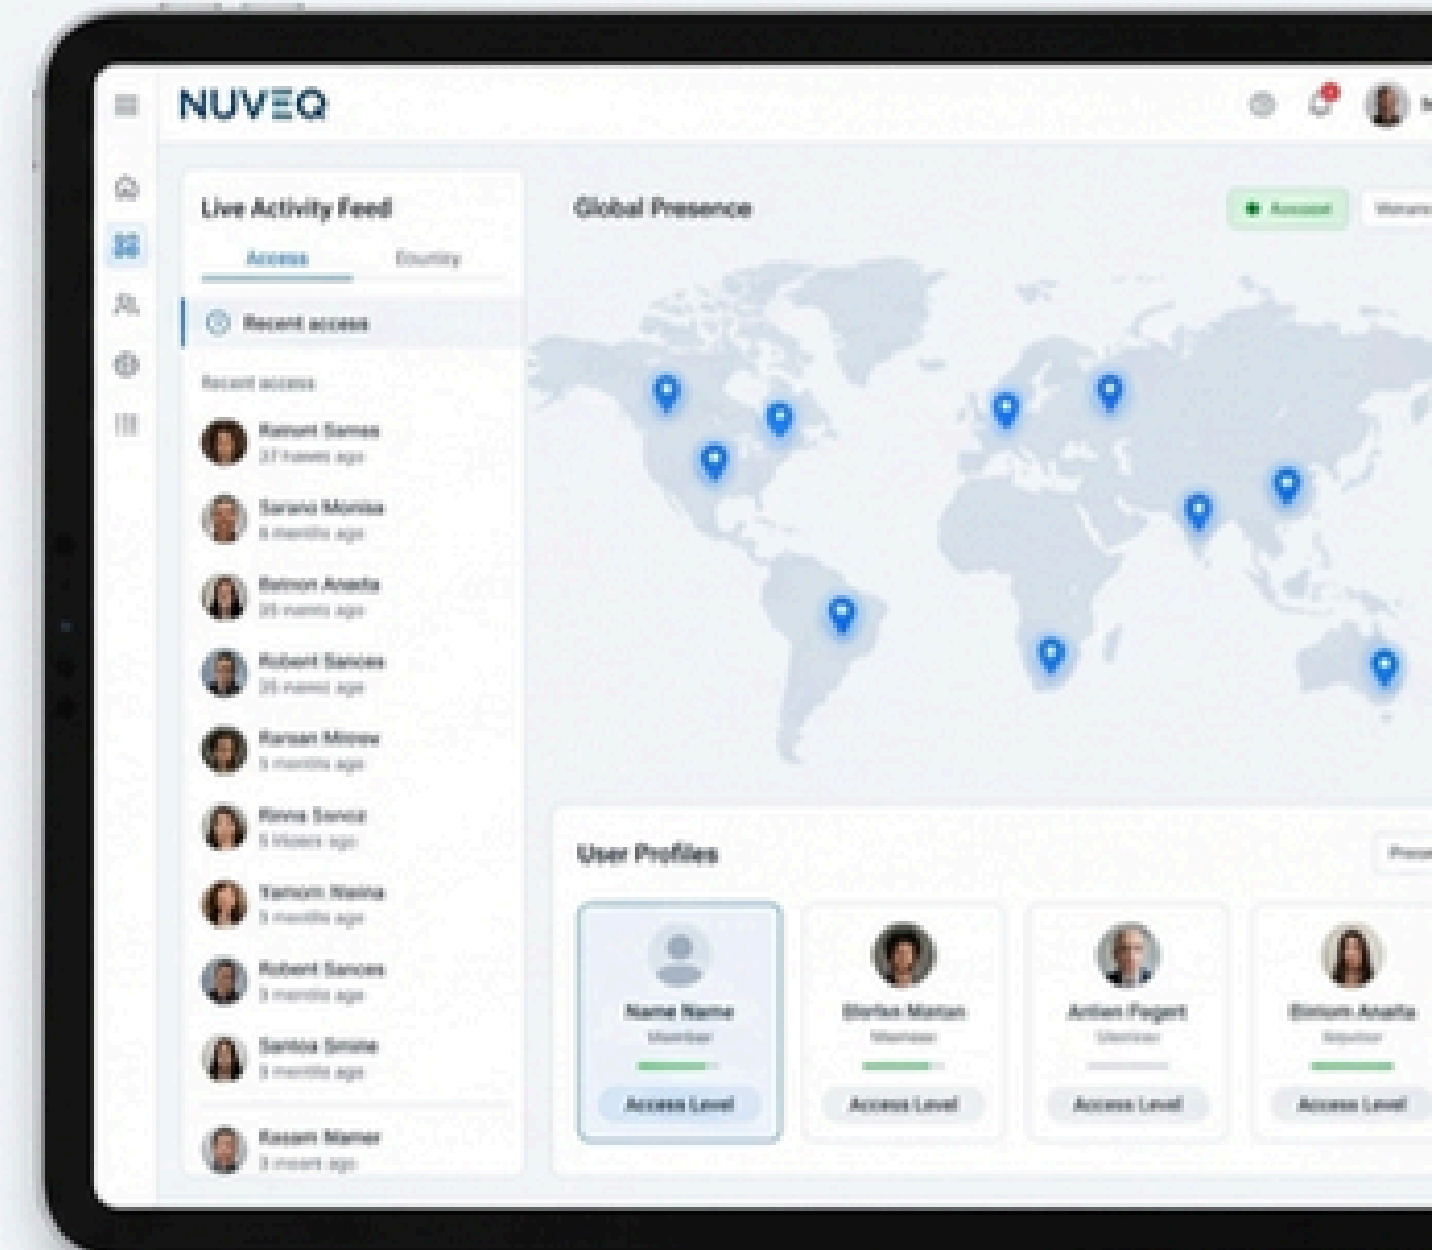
NUVEQ

Live Activity Feed

Access

Country

Recent access

Recent access

Raman Samas
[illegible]

Sarani Monisa
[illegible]

Reinon Anada
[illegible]

Robert Sances
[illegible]

Farsan Mitrow
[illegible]

Rinna Sanoz
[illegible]

Yamom Naina
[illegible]

Robert Sances
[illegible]

Sanica Sinona
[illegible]

Kasam Namar
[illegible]

Global Presence

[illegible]

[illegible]

User Profiles

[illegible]

Name Name
Member
Access Level

Stefan Manan
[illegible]
Access Level

Anten Pagert
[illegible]
Access Level

Sintom Anafa
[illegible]
Access Level